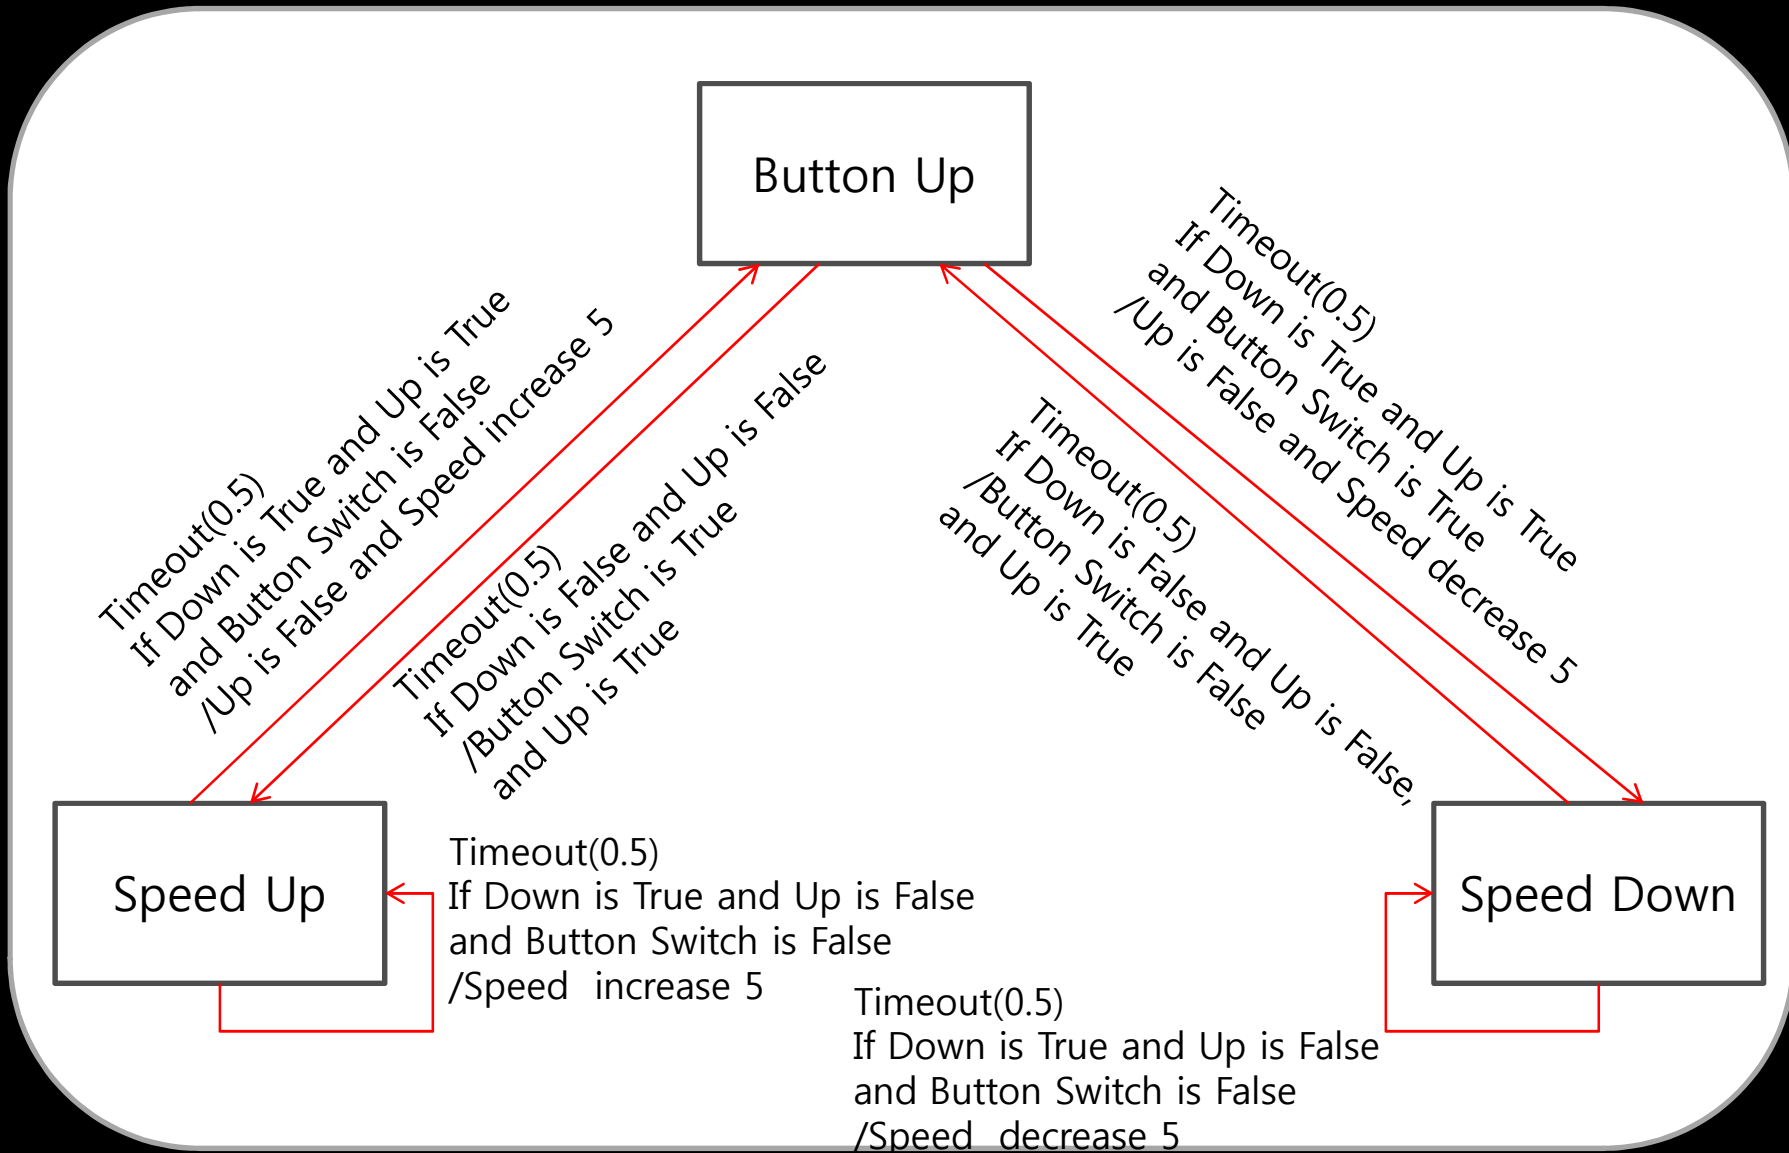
Button Up

Timeout(0.5)
If Down is True and Up is True
and Button Switch is False
/Up is False and Speed increase 5

Timeout(0.5)
If Down is False and Up is False
/Button Switch is True
and Up is True

Timeout(0.5)
If Down is True and Up is True
and Button Switch is True
/Up is False and Speed decrease 5

Timeout(0.5)
If Down is False and Up is False,
/Button Switch is False
and Up is True

Speed Up

Timeout(0.5)
If Down is True and Up is False
and Button Switch is False
/Speed increase 5

Speed Down

Timeout(0.5)
If Down is True and Up is False
and Button Switch is False
/Speed decrease 5